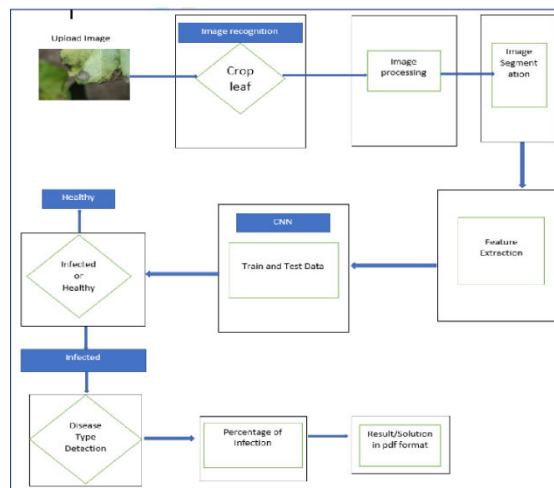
Upload Image

Image recognition

Crop leaf

Image processing

Image Segment ation

Feature Extraction

CNN

Train and Test Data

Healthy

Infected or Healthy

Infected

Disease Type Detection

Percentage of Infection

Result/Solution in pdf format